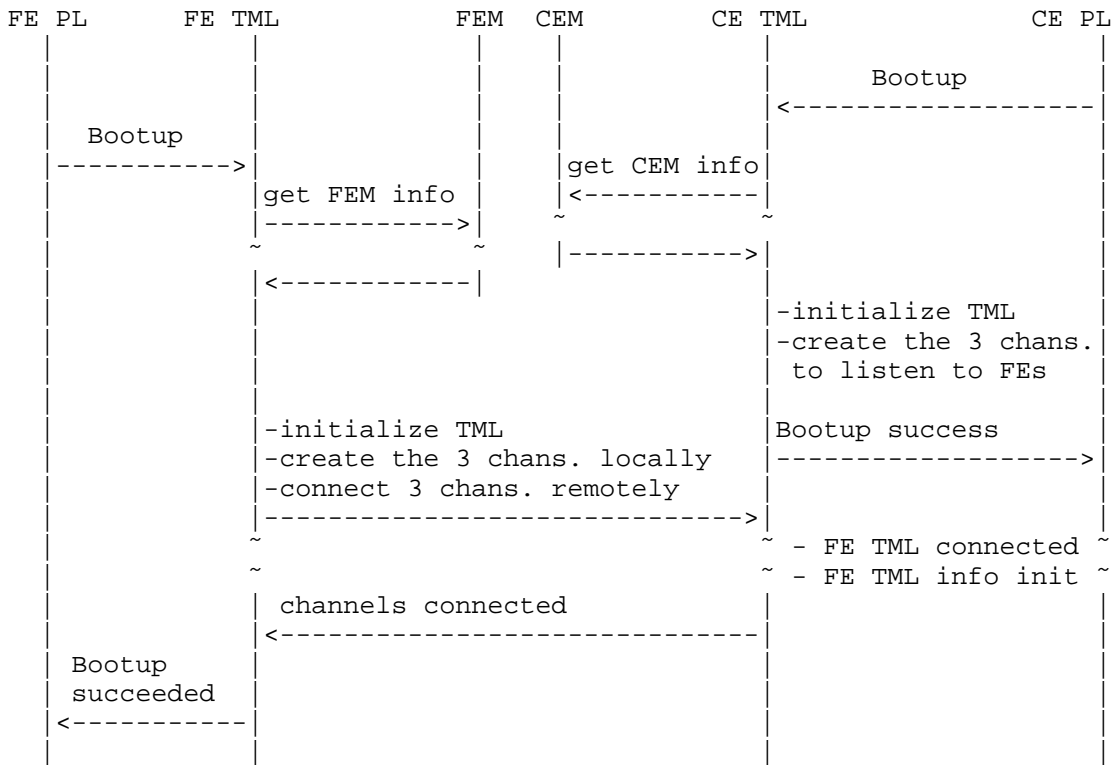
FE PL FE TML FEM CEM CE TML CE PL

Bootup

Bootup

get CEM info

get FEM info

-initialize TML
-create the 3 chans.
to listen to FEs

-initialize TML
-create the 3 chans. locally
-connect 3 chans. remotely

Bootup success

- FE TML connected
- FE TML info init

channels connected

Bootup
succeeded